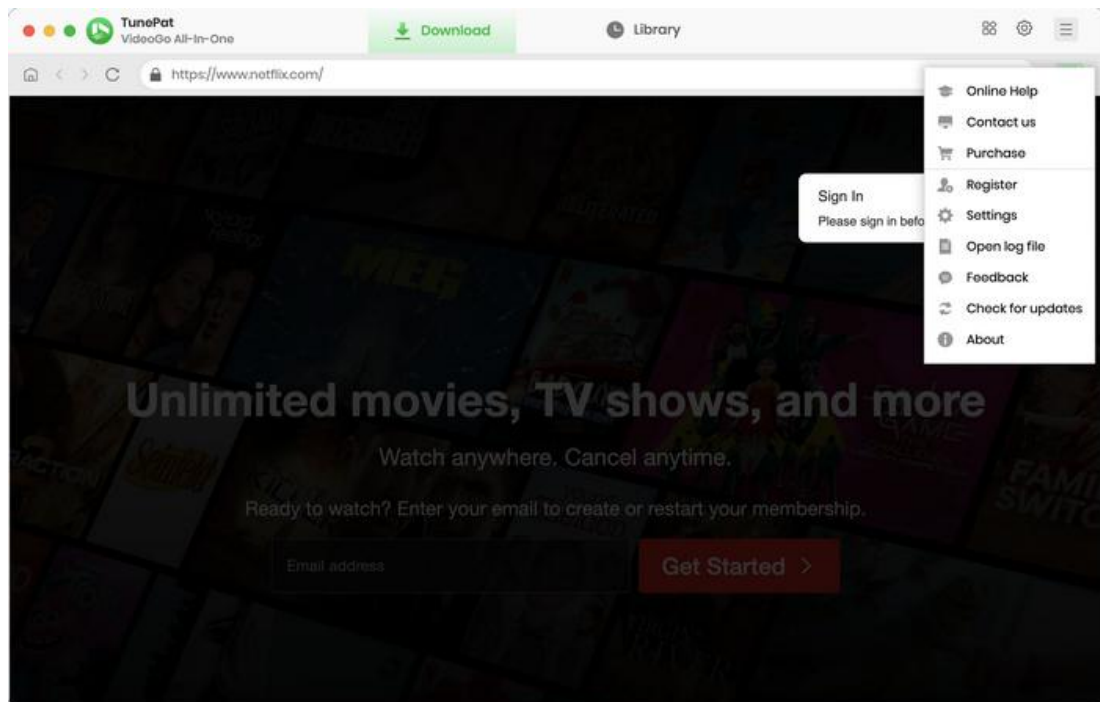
TunePat
VideoGo All-In-One

Download

Library

https://www.netflix.com/

Online Help
Contact us
Purchase
Register
Settings
Open log file
Feedback
Check for updates
About

Sign In
Please sign in befo

MEG

Unlimited movies, TV shows, and more

Watch anywhere. Cancel anytime.

Ready to watch? Enter your email to create or restart your membership.

Email address

Get Started >

FAMI SWITC